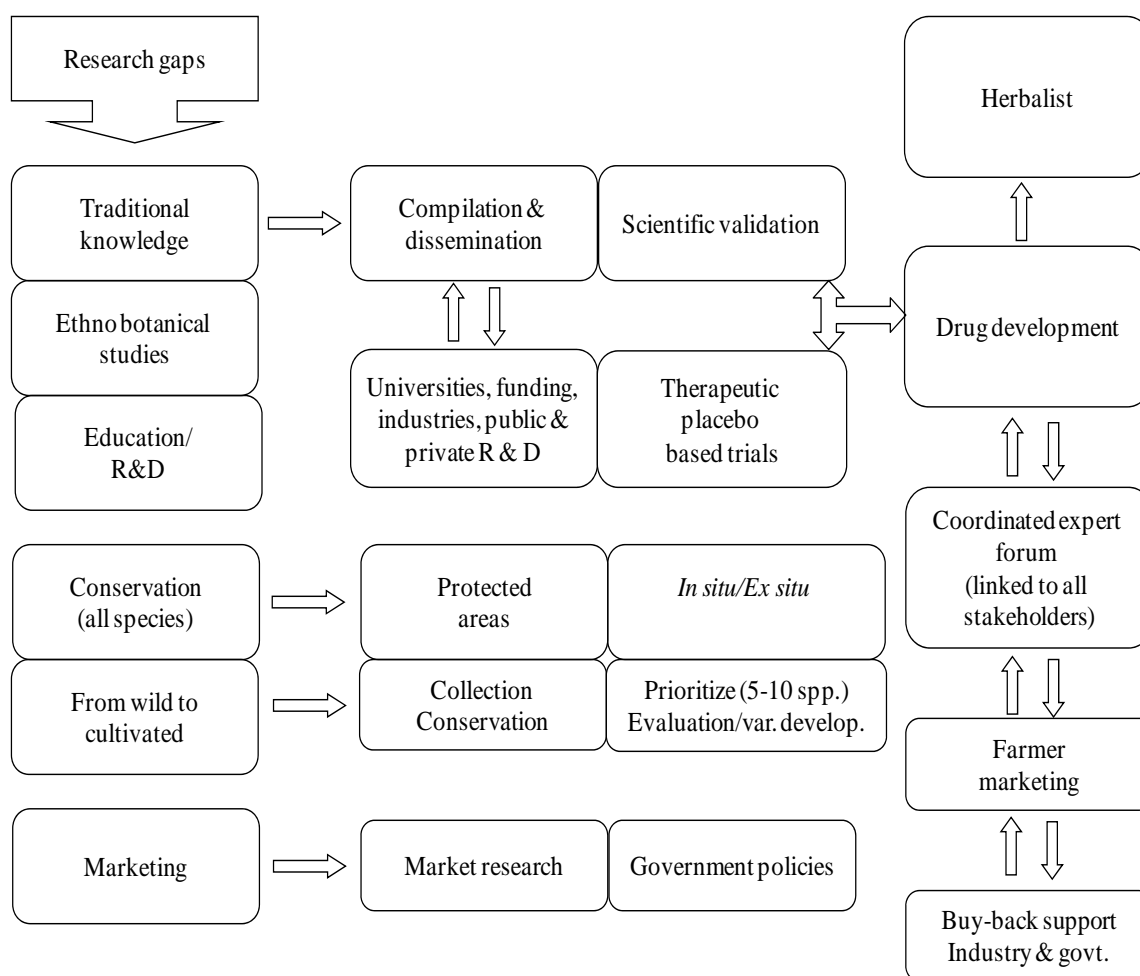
Research gaps

Traditional knowledge

Ethno botanical studies

Education/ R&D

Compilation & dissemination

Scientific validation

Universities, funding, industries, public & private R & D

Therapeutic placebo based trials

Herbalist

Drug development

Coordinated expert forum (linked to all stakeholders)

Conservation (all species)

Protected areas

*In situ/Ex situ*

From wild to cultivated

Collection Conservation

Prioritize (5-10 spp.) Evaluation/var. develop.

Farmer marketing

Marketing

Market research

Government policies

Buy-back support Industry & govt.